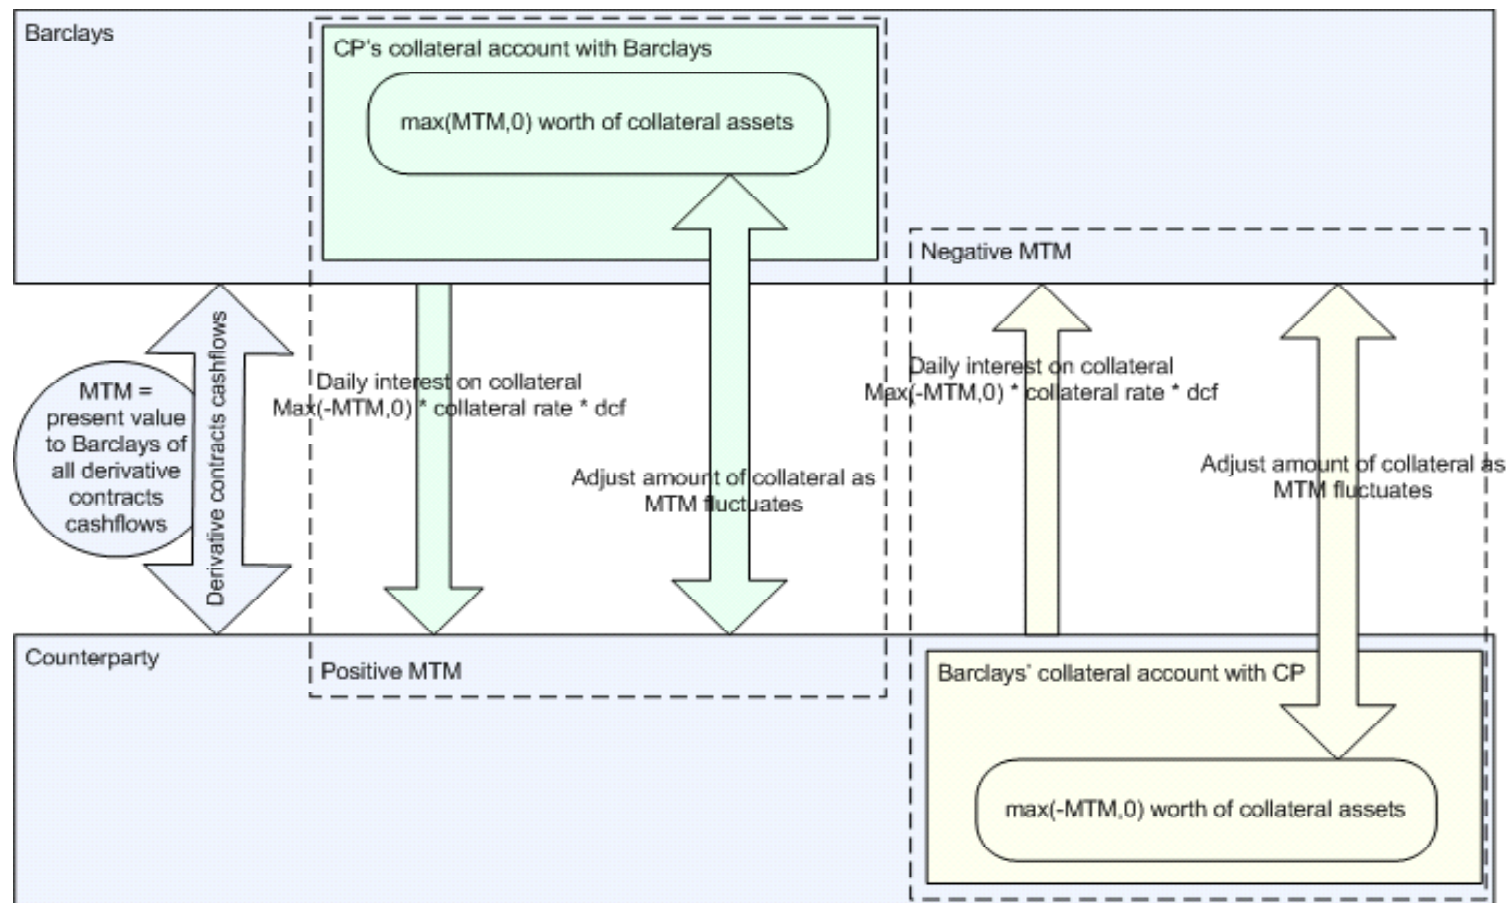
Barclays

CP's collateral account with Barclays

max(MTM,0) worth of collateral assets

Negative MTM

MTM = present value to Barclays of all derivative contracts cashflows

Derivative contracts cashflows

Daily interest on collateral
Max(-MTM,0) * collateral rate * dcf

Adjust amount of collateral as MTM fluctuates

Daily interest on collateral
Max(-MTM,0) * collateral rate * dcf

Adjust amount of collateral as MTM fluctuates

Counterparty

Positive MTM

Barclays' collateral account with CP

max(-MTM,0) worth of collateral assets